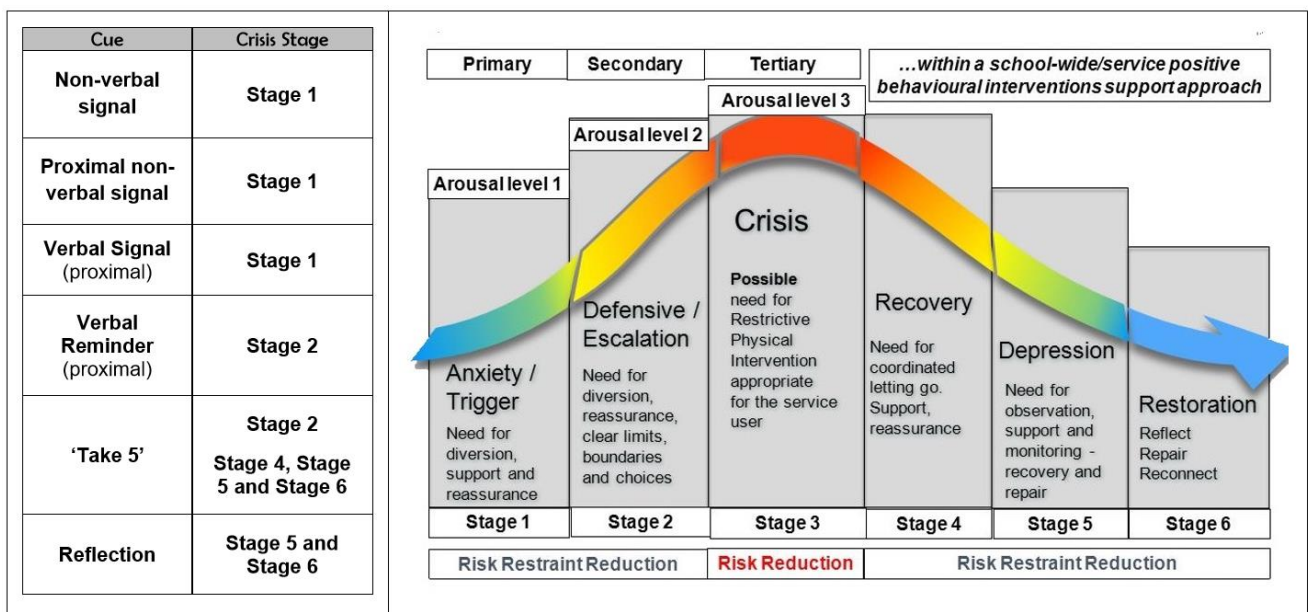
| Cue | Crisis Stage |
|---|---|
| Non-verbal signal | Stage 1 |
| Proximal non-verbal signal | Stage 1 |
| Verbal Signal (proximal) | Stage 1 |
| Verbal Reminder (proximal) | Stage 2 |
| 'Take 5' | Stage 2<br>Stage 4, Stage 5 and Stage 6 |
| Reflection | Stage 5 and Stage 6 |

Primary | Secondary | Tertiary | …within a school-wide/service positive behavioural interventions support approach

Arousal level 1

Arousal level 2

Arousal level 3

Anxiety / Trigger
Need for diversion, support and reassurance

Defensive / Escalation
Need for diversion, reassurance, clear limits, boundaries and choices

Crisis
Possible need for Restrictive Physical Intervention appropriate for the service user

Recovery
Need for coordinated letting go. Support, reassurance

Depression
Need for observation, support and monitoring - recovery and repair

Restoration
Reflect
Repair
Reconnect

Stage 1 | Stage 2 | Stage 3 | Stage 4 | Stage 5 | Stage 6

Risk Restraint Reduction | Risk Reduction | Risk Restraint Reduction